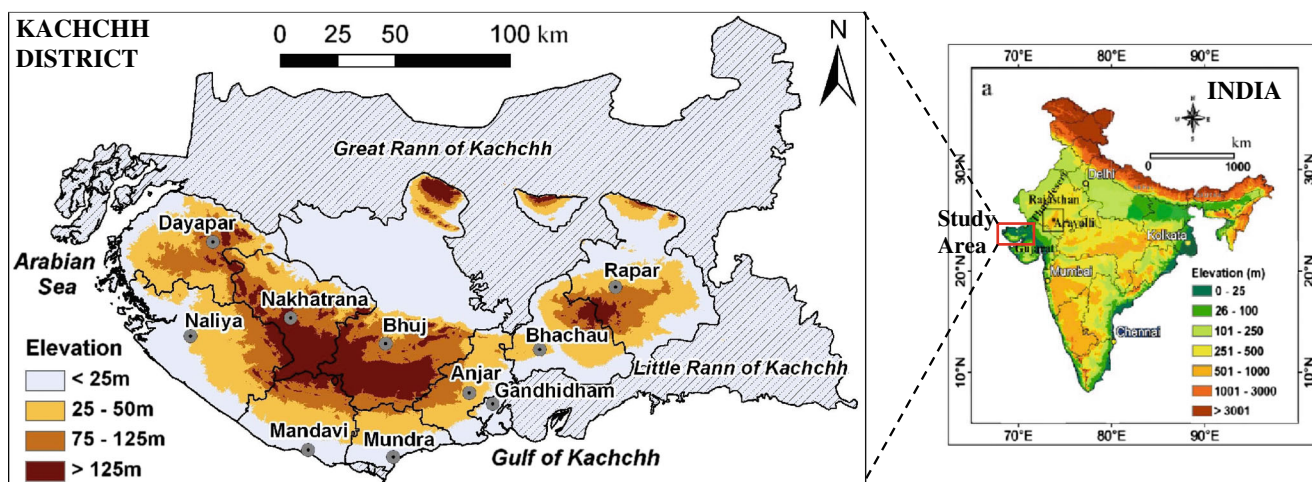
KACHCHH DISTRICT

0 25 50 100 km

N

Great Rann of Kachchh

Dayapar

Arabian Sea

Rapar

Nakhatrana

Naliya

Bhuj

Bhachau

Elevation

< 25m

25 - 50m

75 - 125m

> 125m

Anjar

Gandhidham

Little Rann of Kachchh

Mandavi

Mundra

Gulf of Kachchh

70°E 80°E 90°E

a

INDIA

km

0 1000

30°N

Delhi

Rajasthan

Aravalli

Study Area

Gujarat

Kolkata

20°N

Mumbai

Elevation (m)

0 - 25

26 - 100

101 - 250

251 - 500

501 - 1000

1001 - 3000

> 3001

Chennai

10°N

70°E 80°E 90°E